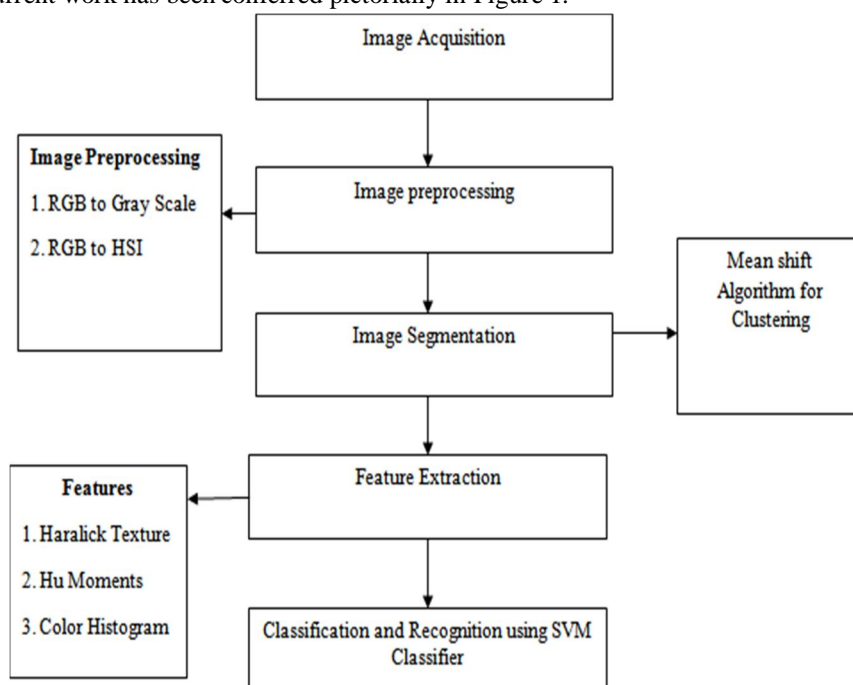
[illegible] work has been conferred pictorially in Figure 1.

Image Acquisition

Image Preprocessing
1. RGB to Gray Scale
2. RGB to HSI

Image preprocessing

Mean shift Algorithm for Clustering

Image Segmentation

Features
1. Haralick Texture
2. Hu Moments
3. Color Histogram

Feature Extraction

Classification and Recognition using SVM Classifier